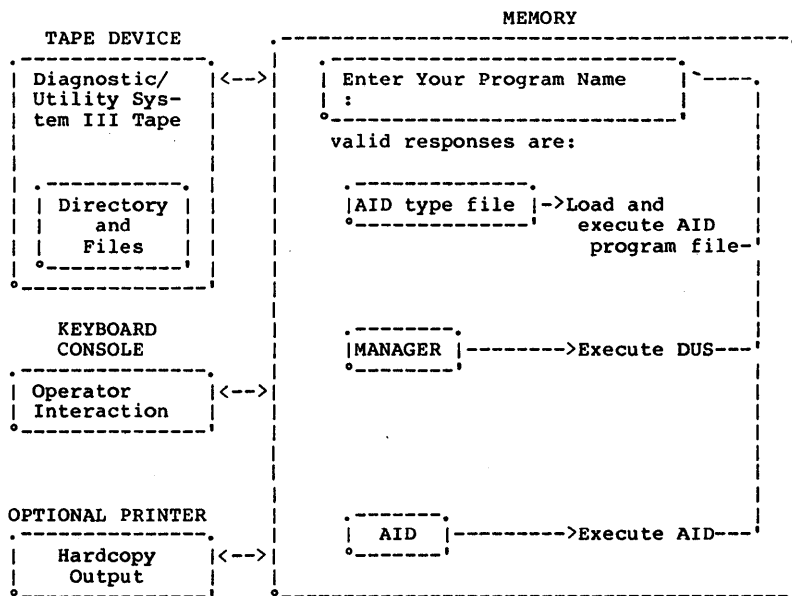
MEMORY

TAPE DEVICE

Diagnostic/ Utility System III Tape

Directory and Files

<-->

Enter Your Program Name
:

valid responses are:

AID type file ->Load and execute AID program file-

KEYBOARD CONSOLE

Operator Interaction

<-->

MANAGER ------->Execute DUS---

OPTIONAL PRINTER

Hardcopy Output

<-->

AID --------->Execute AID---